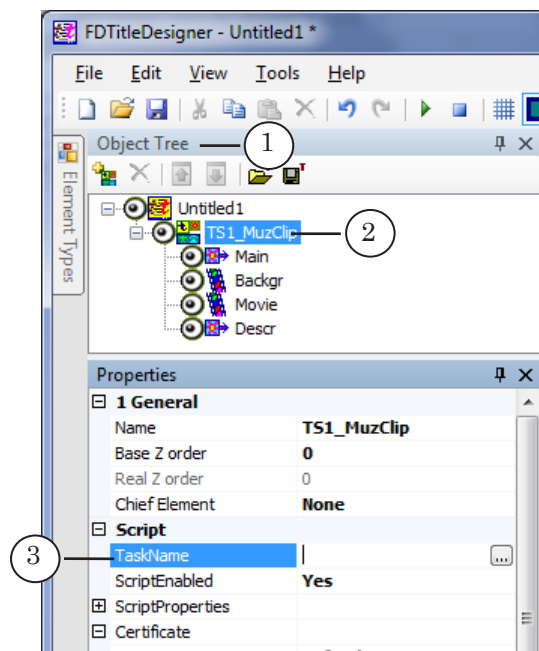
FDTitleDesigner - Untitled1 *

File Edit View Tools Help

Element Types

Object Tree

1

Untitled1
TS1_MuzClip
Main
Backgr
Movie
Descr

2

Properties

| | |
|---|---|
| ⊟ 1 General | |
| Name | TS1_MuzClip |
| Base Z order | 0 |
| Real Z order | 0 |
| Chief Element | None |
| ⊟ Script | |
| TaskName | ... |
| ScriptEnabled | Yes |
| ⊞ ScriptProperties | |
| ⊟ Certificate | |

3